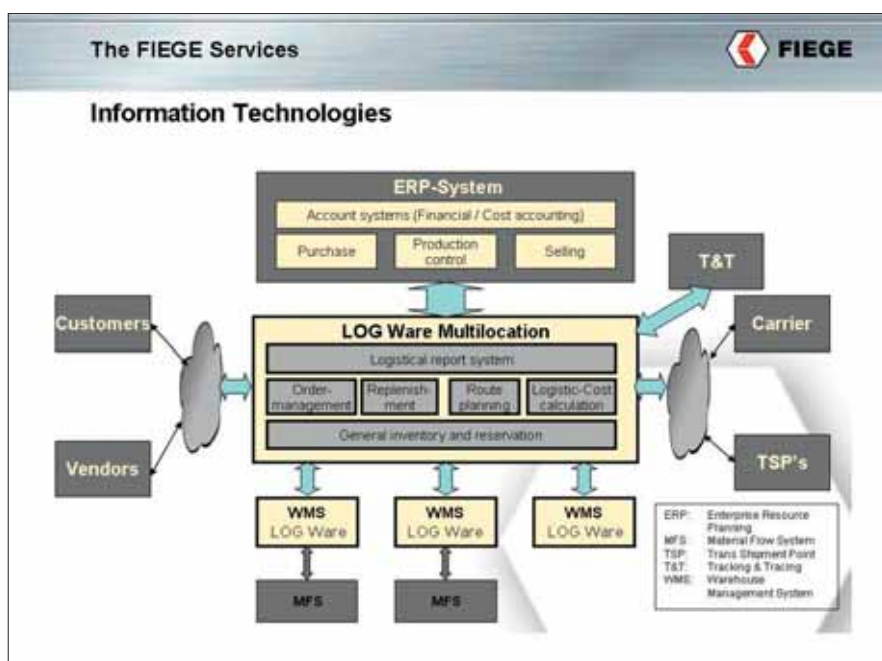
The FIEGE Services

FIEGE

Information Technologies

ERP-System

Account systems (Financial / Cost accounting)

Purchase

Production control

Selling

T&T

Customers

Carrier

LOG Ware Multilocation

Logistical report system

Order-management

Replenish-ment

Route planning

Logistic-Cost calculation

General inventory and reservation

Vendors

TSP's

WMS LOG Ware

WMS LOG Ware

WMS LOG Ware

MFS

MFS

ERP: Enterprise Resource Planning
MFS: Material Flow System
TSP: Trans Shipment Point
T&T: Tracking & Tracing
WMS: Warehouse Management System